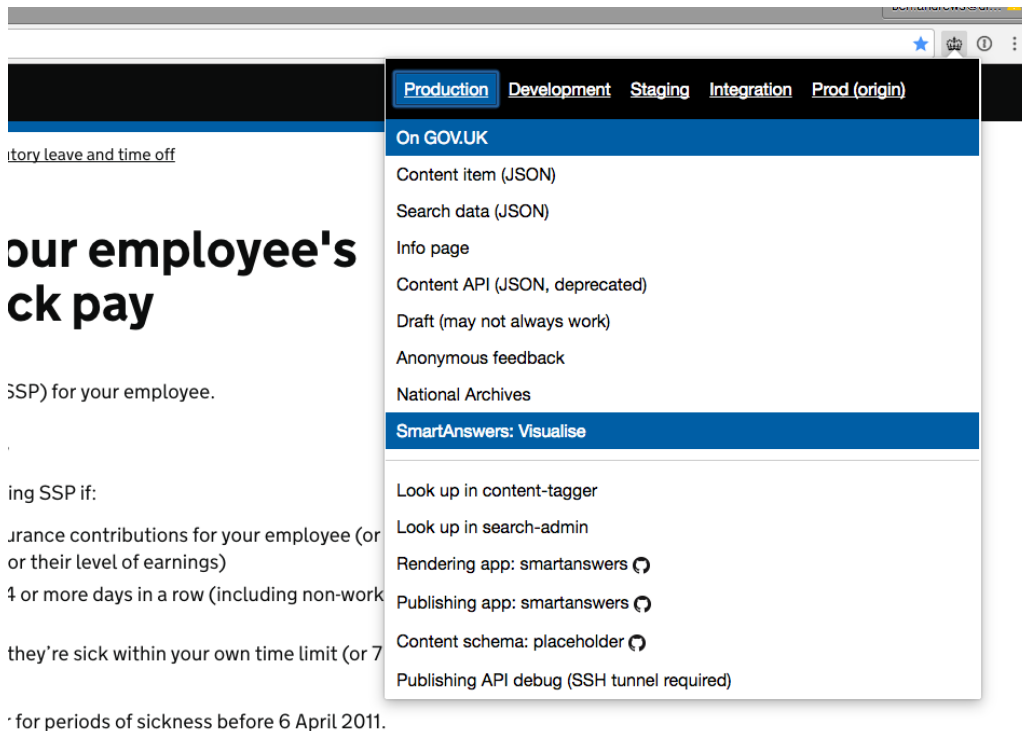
Production Development Staging Integration Prod (origin)

On GOV.UK
Content item (JSON)
Search data (JSON)
Info page
Content API (JSON, deprecated)
Draft (may not always work)
Anonymous feedback
National Archives
SmartAnswers: Visualise

Look up in content-tagger
Look up in search-admin
Rendering app: smartanswers
Publishing app: smartanswers
Content schema: placeholder
Publishing API debug (SSH tunnel required)

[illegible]tory leave and time off

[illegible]our employee's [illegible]ck pay

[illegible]SSP) for your employee.

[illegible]ing SSP if:

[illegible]urance contributions for your employee (or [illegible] or their level of earnings)
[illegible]4 or more days in a row (including non-work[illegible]

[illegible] they're sick within your own time limit (or 7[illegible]

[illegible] for periods of sickness before 6 April 2011.